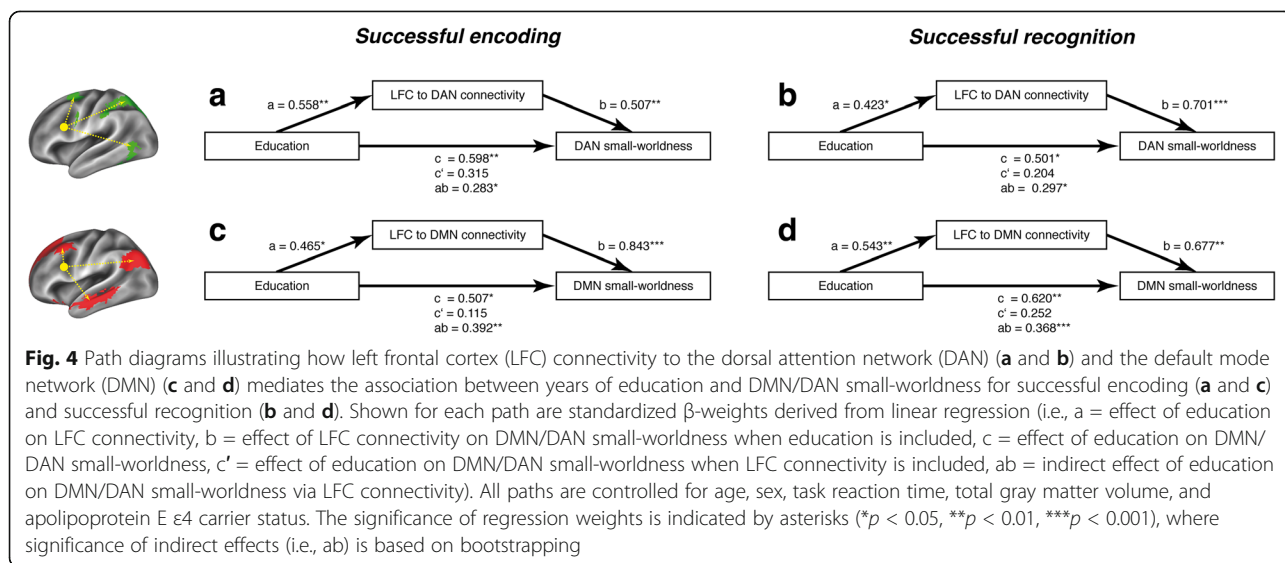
Successful encoding

Successful recognition

a

a = 0.558**

LFC to DAN connectivity

b = 0.507**

Education

DAN small-worldness

c = 0.598**
c' = 0.315
ab = 0.283*

b

a = 0.423*

LFC to DAN connectivity

b = 0.701***

Education

DAN small-worldness

c = 0.501*
c' = 0.204
ab = 0.297*

c

a = 0.465*

LFC to DMN connectivity

b = 0.843***

Education

DMN small-worldness

c = 0.507*
c' = 0.115
ab = 0.392**

d

a = 0.543**

LFC to DMN connectivity

b = 0.677**

Education

DMN small-worldness

c = 0.620**
c' = 0.252
ab = 0.368***

Fig. 4 Path diagrams illustrating how left frontal cortex (LFC) connectivity to the dorsal attention network (DAN) (a and b) and the default mode network (DMN) (c and d) mediates the association between years of education and DMN/DAN small-worldness for successful encoding (a and c) and successful recognition (b and d). Shown for each path are standardized β-weights derived from linear regression (i.e., a = effect of education on LFC connectivity, b = effect of LFC connectivity on DMN/DAN small-worldness when education is included, c = effect of education on DMN/DAN small-worldness, c' = effect of education on DMN/DAN small-worldness when LFC connectivity is included, ab = indirect effect of education on DMN/DAN small-worldness via LFC connectivity). All paths are controlled for age, sex, task reaction time, total gray matter volume, and apolipoprotein E ε4 carrier status. The significance of regression weights is indicated by asterisks (*$p$ < 0.05, **$p$ < 0.01, ***$p$ < 0.001), where significance of indirect effects (i.e., ab) is based on bootstrapping